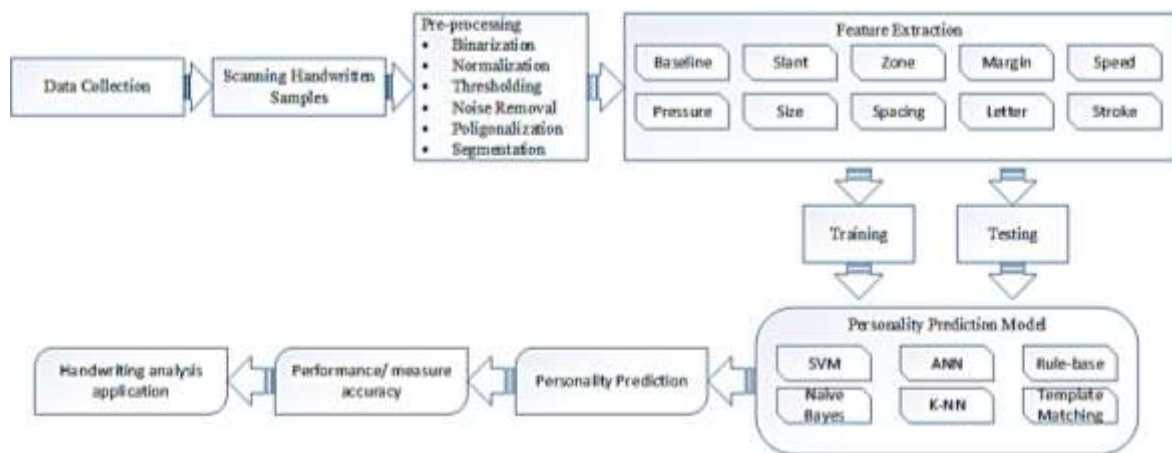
Data Collection

Scanning Handwritten Samples

Pre-processing
- Binarization
- Normalization
- Thresholding
- Noise Removal
- Poligonalization
- Segmentation

Feature Extraction

Baseline

Slant

Zone

Margin

Speed

Pressure

Size

Spacing

Letter

Stroke

Training

Testing

Personality Prediction Model

SVM

ANN

Rule-base

Naive Bayes

K-NN

Template Matching

Personality Prediction

Performance/ measure accuracy

Handwriting analysis application